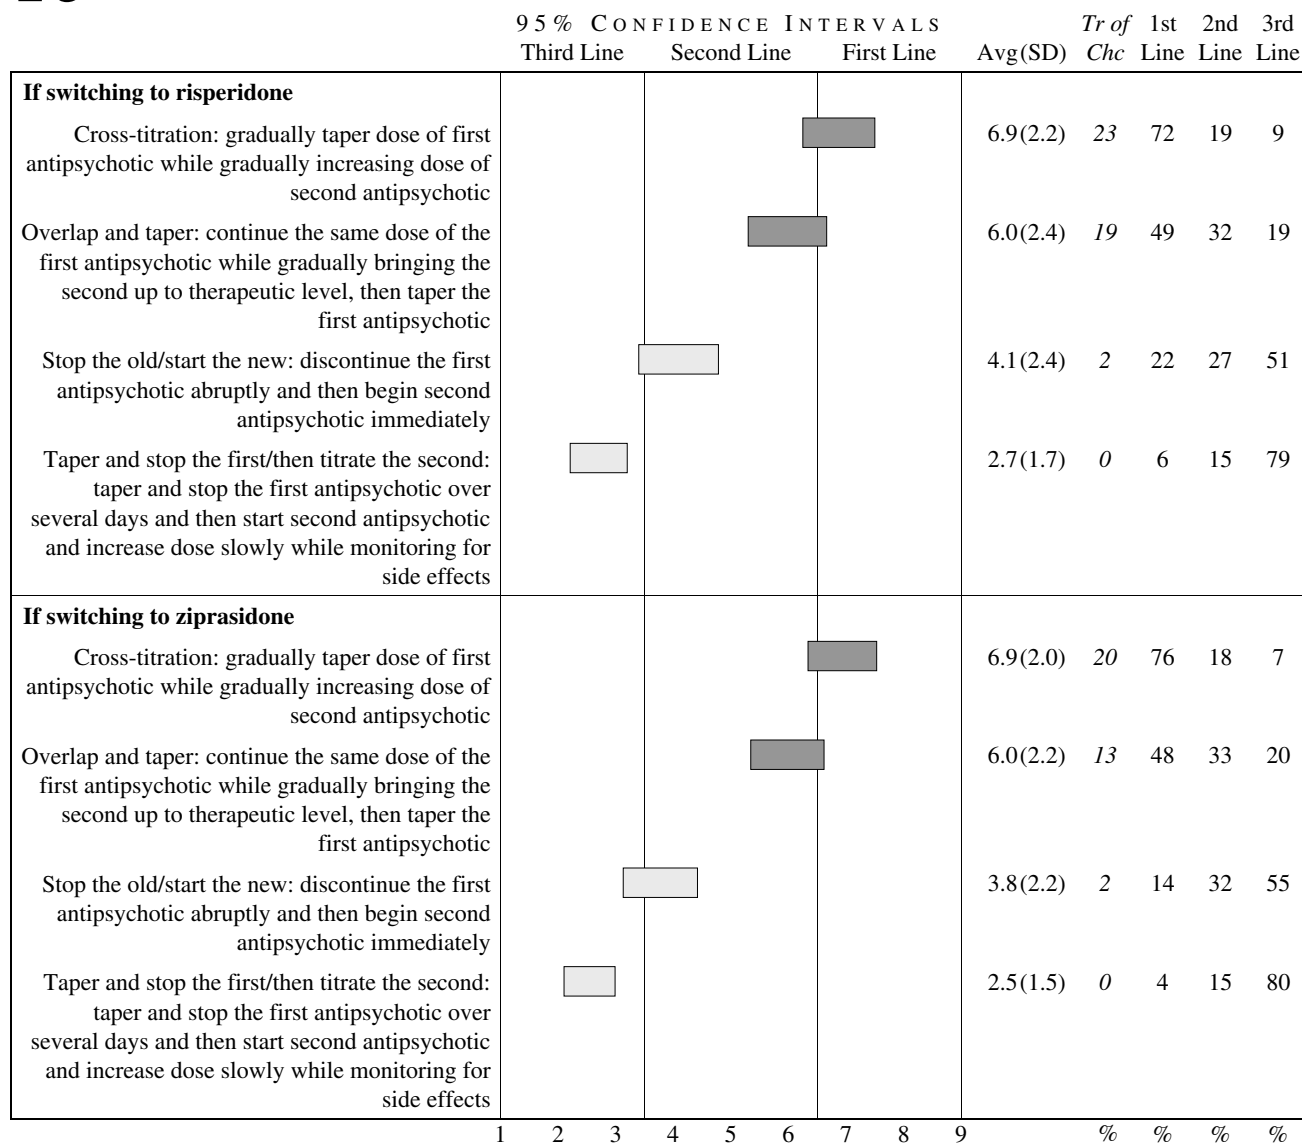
95% CONFIDENCE INTERVALS
Third Line Second Line First Line

| | Avg(SD) | *Tr of Chc* | 1st Line | 2nd Line | 3rd Line |
|---|---|---|---|---|---|
| **If switching to risperidone** | | | | | |
| Cross-titration: gradually taper dose of first antipsychotic while gradually increasing dose of second antipsychotic | 6.9(2.2) | *23* | 72 | 19 | 9 |
| Overlap and taper: continue the same dose of the first antipsychotic while gradually bringing the second up to therapeutic level, then taper the first antipsychotic | 6.0(2.4) | *19* | 49 | 32 | 19 |
| Stop the old/start the new: discontinue the first antipsychotic abruptly and then begin second antipsychotic immediately | 4.1(2.4) | *2* | 22 | 27 | 51 |
| Taper and stop the first/then titrate the second: taper and stop the first antipsychotic over several days and then start second antipsychotic and increase dose slowly while monitoring for side effects | 2.7(1.7) | *0* | 6 | 15 | 79 |
| **If switching to ziprasidone** | | | | | |
| Cross-titration: gradually taper dose of first antipsychotic while gradually increasing dose of second antipsychotic | 6.9(2.0) | *20* | 76 | 18 | 7 |
| Overlap and taper: continue the same dose of the first antipsychotic while gradually bringing the second up to therapeutic level, then taper the first antipsychotic | 6.0(2.2) | *13* | 48 | 33 | 20 |
| Stop the old/start the new: discontinue the first antipsychotic abruptly and then begin second antipsychotic immediately | 3.8(2.2) | *2* | 14 | 32 | 55 |
| Taper and stop the first/then titrate the second: taper and stop the first antipsychotic over several days and then start second antipsychotic and increase dose slowly while monitoring for side effects | 2.5(1.5) | *0* | 4 | 15 | 80 |

1 2 3 4 5 6 7 8 9 % % % %